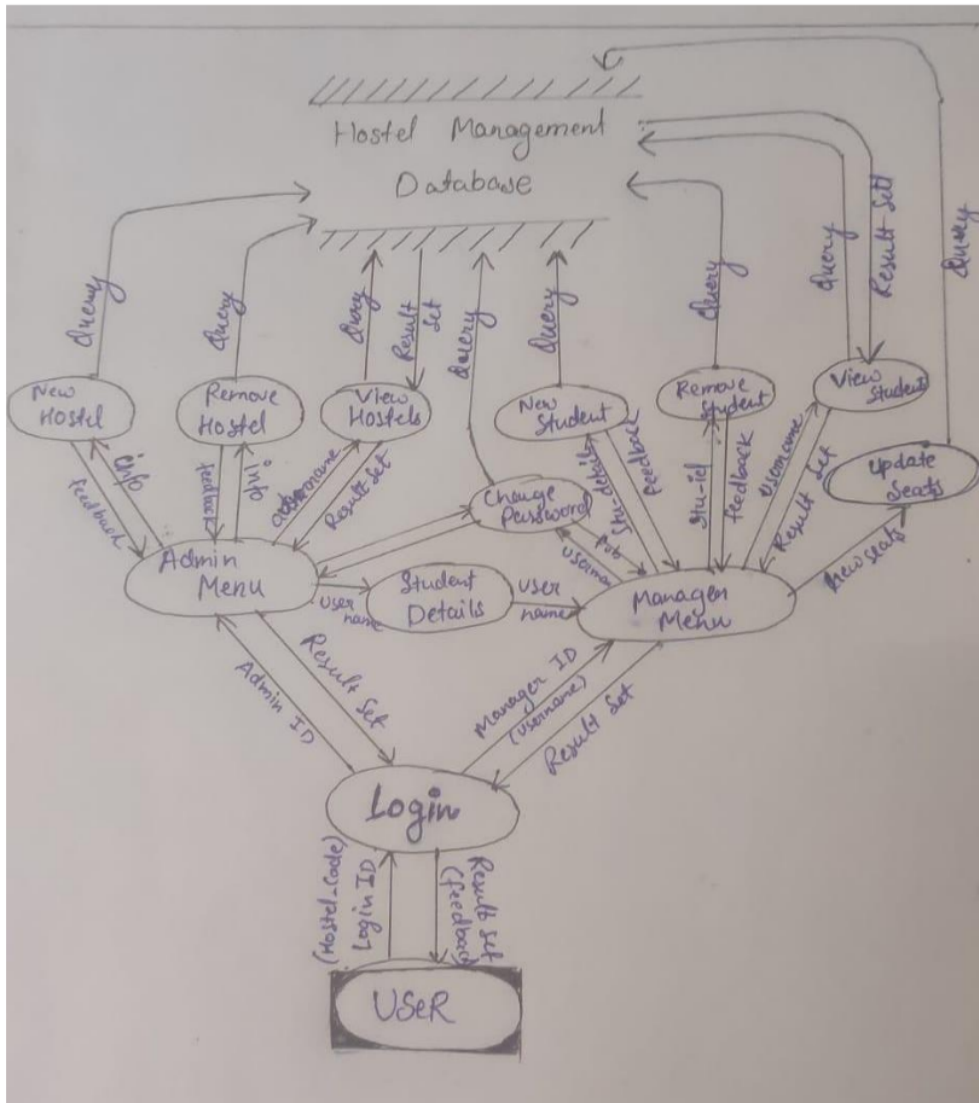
Hostel Management Database

Query
Query
Query
Result Set
Query
Query
Query
Query
Result Set
Query

New Hostel
Remove Hostel
View Hostels
New Student
Remove Student
View Students
Update Seats

info
feedback
feedback
info
username
Result Set
Stu-details
feedback
Stu-id
feedback
username
Result Set

Change Password
pwd
username

Admin Menu
Student Details
user name
user name
Manager Menu
new seats

Admin ID
Result Set
Manager ID (username)
Result Set

Login

(Hostel-code) Login ID
Result Set (feedback)

USeR